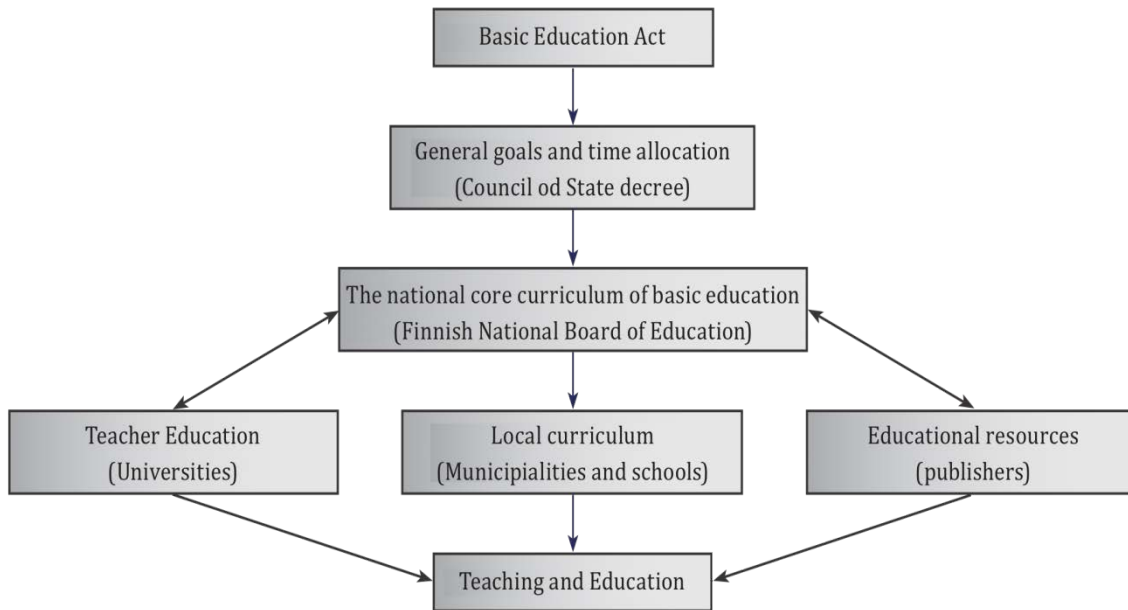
Basic Education Act

General goals and time allocation
(Council od State decree)

The national core curriculum of basic education
(Finnish National Board of Education)

Teacher Education
(Universities)

Local curriculum
(Municipialities and schools)

Educational resources
(publishers)

Teaching and Education